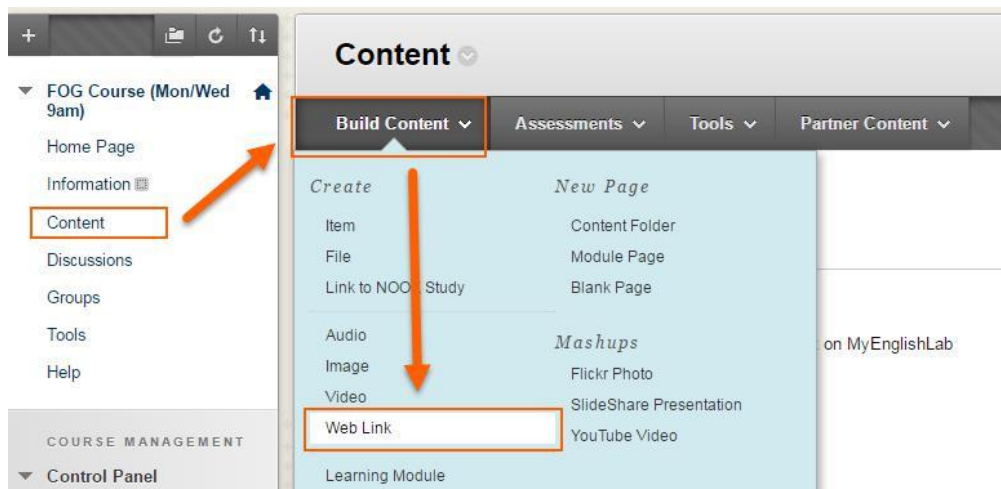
+

FOG Course (Mon/Wed 9am)

Home Page

Information

Content

Discussions

Groups

Tools

Help

COURSE MANAGEMENT

Control Panel

Content

Build Content

Assessments

Tools

Partner Content

Create

Item

File

Link to NOO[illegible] Study

Audio

Image

Video

Web Link

Learning Module

New Page

Content Folder

Module Page

Blank Page

Mashups

Flickr Photo

SlideShare Presentation

YouTube Video

on MyEnglishLab